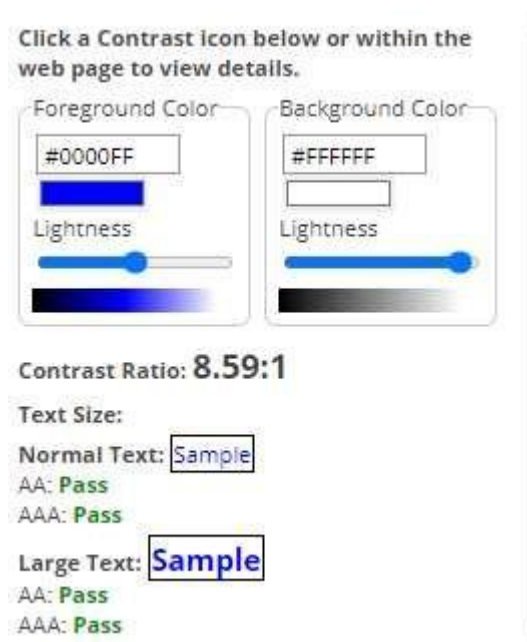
Click a Contrast icon below or within the web page to view details.

Foreground Color

#0000FF

Lightness

Background Color

#FFFFFF

Lightness

Contrast Ratio: 8.59:1

Text Size:

Normal Text: Sample
AA: Pass
AAA: Pass

Large Text: Sample
AA: Pass
AAA: Pass